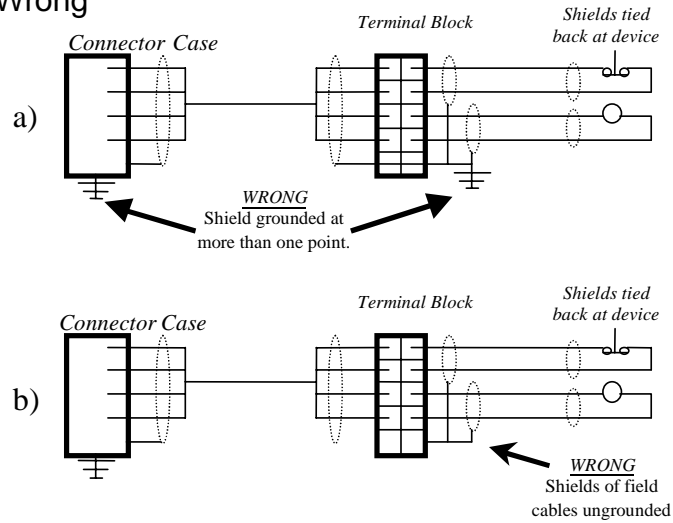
Wrong

Connector Case

Terminal Block

Shields tied back at device

a)

WRONG
Shield grounded at more than one point.

Connector Case

Terminal Block

Shields tied back at device

b)

WRONG
Shields of field cables ungrounded